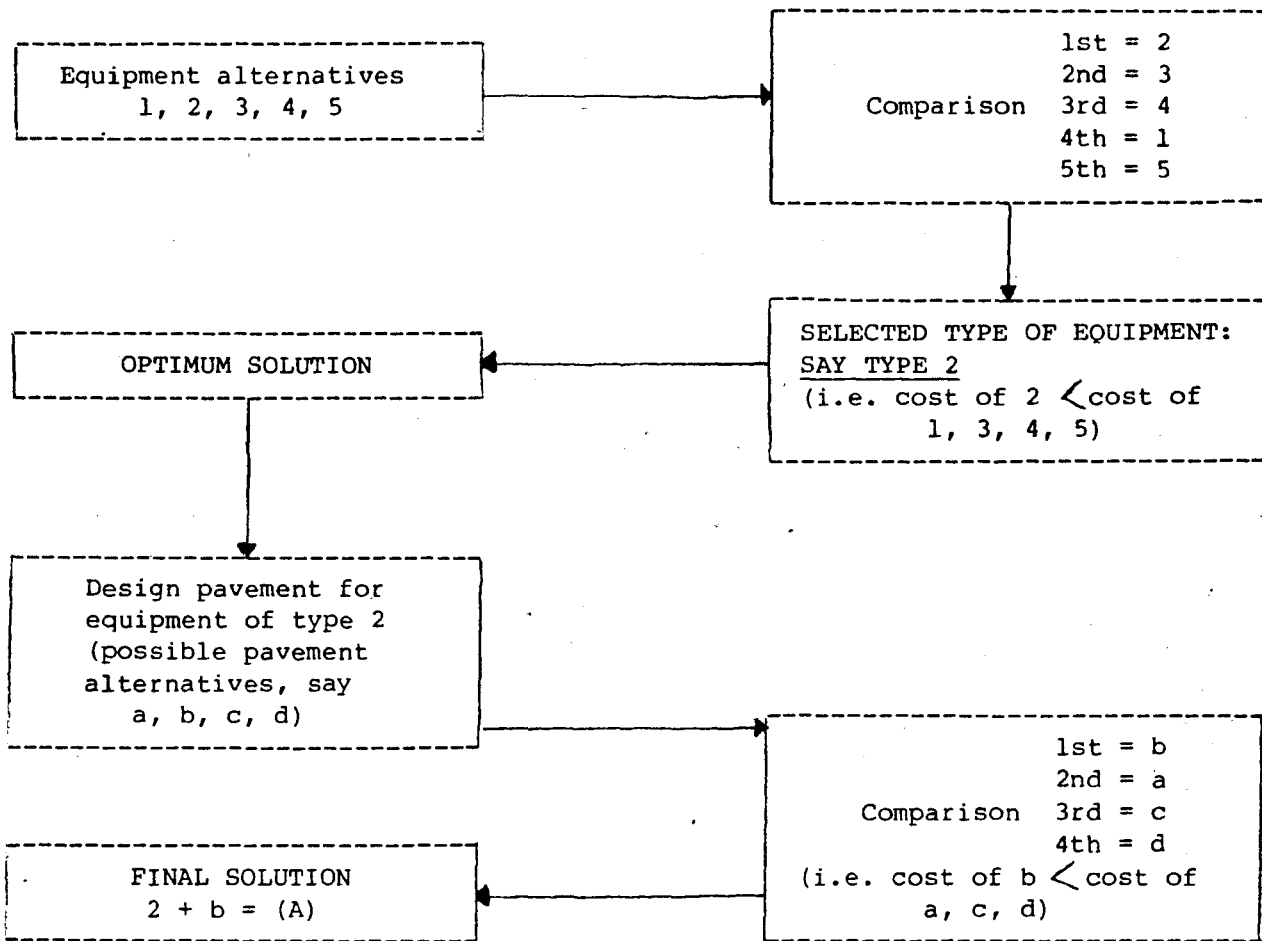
Equipment alternatives
1, 2, 3, 4, 5

Comparison
1st = 2
2nd = 3
3rd = 4
4th = 1
5th = 5

SELECTED TYPE OF EQUIPMENT: SAY TYPE 2
(i.e. cost of 2 $<$ cost of 1, 3, 4, 5)

OPTIMUM SOLUTION

Design pavement for equipment of type 2 (possible pavement alternatives, say a, b, c, d)

Comparison
1st = b
2nd = a
3rd = c
4th = d
(i.e. cost of b $<$ cost of a, c, d)

FINAL SOLUTION
2 + b = (A)